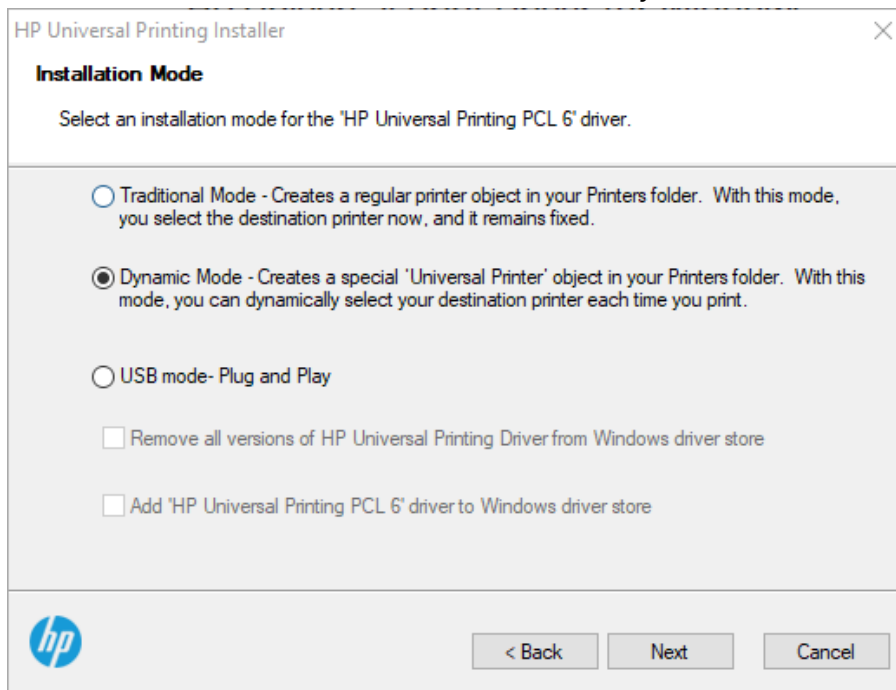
HP Universal Printing Installer

Installation Mode

Select an installation mode for the 'HP Universal Printing PCL 6' driver.

Traditional Mode - Creates a regular printer object in your Printers folder. With this mode, you select the destination printer now, and it remains fixed.

Dynamic Mode - Creates a special 'Universal Printer' object in your Printers folder. With this mode, you can dynamically select your destination printer each time you print.

USB mode- Plug and Play

Remove all versions of HP Universal Printing Driver from Windows driver store

Add 'HP Universal Printing PCL 6' driver to Windows driver store

hp

< Back

Next

Cancel